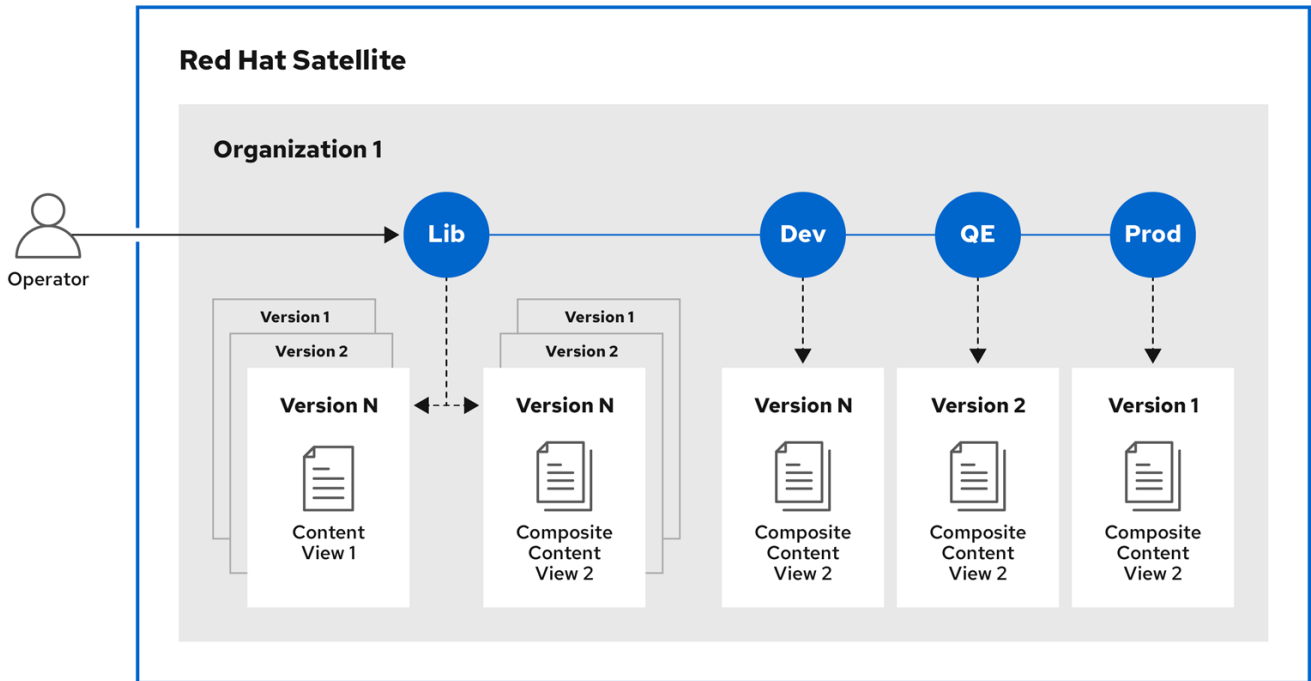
Red Hat Satellite

Organization 1

Operator

Lib

Dev

QE

Prod

Version 1
Version 2
Version N
Content View 1

Version 1
Version 2
Version N
Composite Content View 2

Version N
Composite Content View 2

Version 2
Composite Content View 2

Version 1
Composite Content View 2